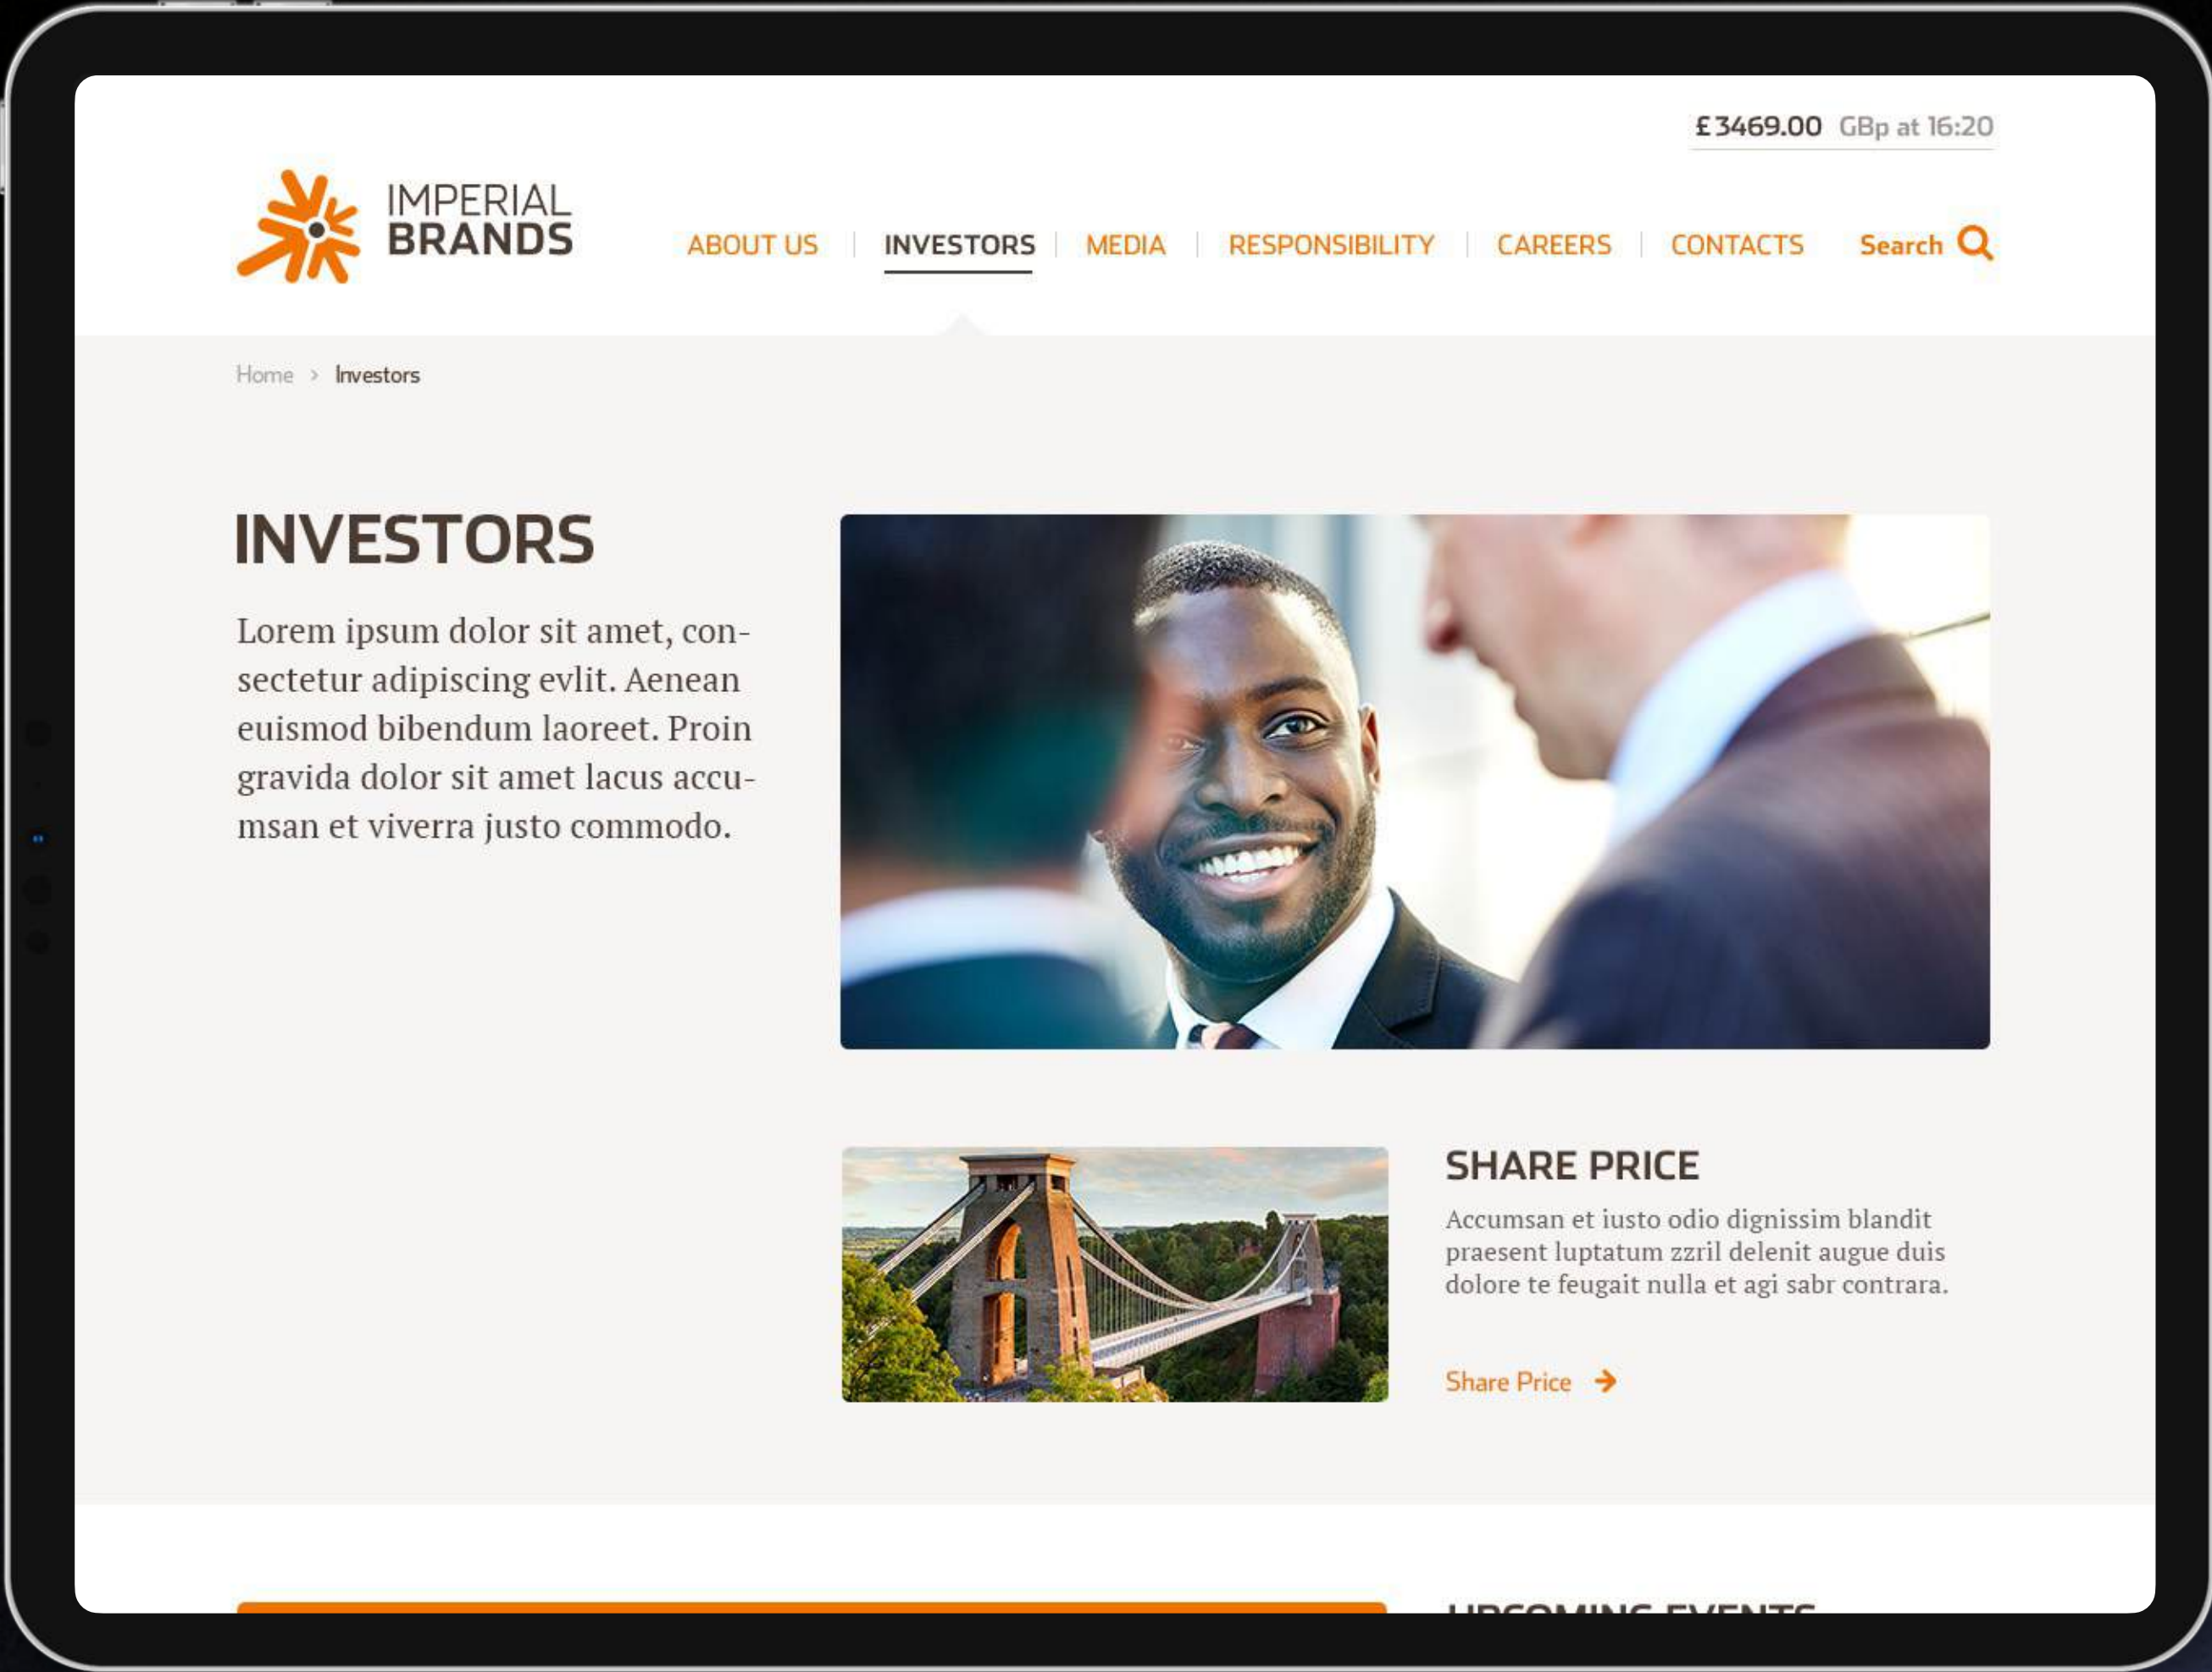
£3469.00 GBp at 16:20

IMPERIAL BRANDS

ABOUT US | INVESTORS | MEDIA | RESPONSIBILITY | CAREERS | CONTACTS Search

Home > Investors

INVESTORS

Lorem ipsum dolor sit amet, consectetur adipiscing evlit. Aenean euismod bibendum laoreet. Proin gravida dolor sit amet lacus accumsan et viverra justo commodo.

SHARE PRICE

Accumsan et iusto odio dignissim blandit praesent luptatum zzril delenit augue duis dolore te feugait nulla et agi sabr contrara.

Share Price

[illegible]